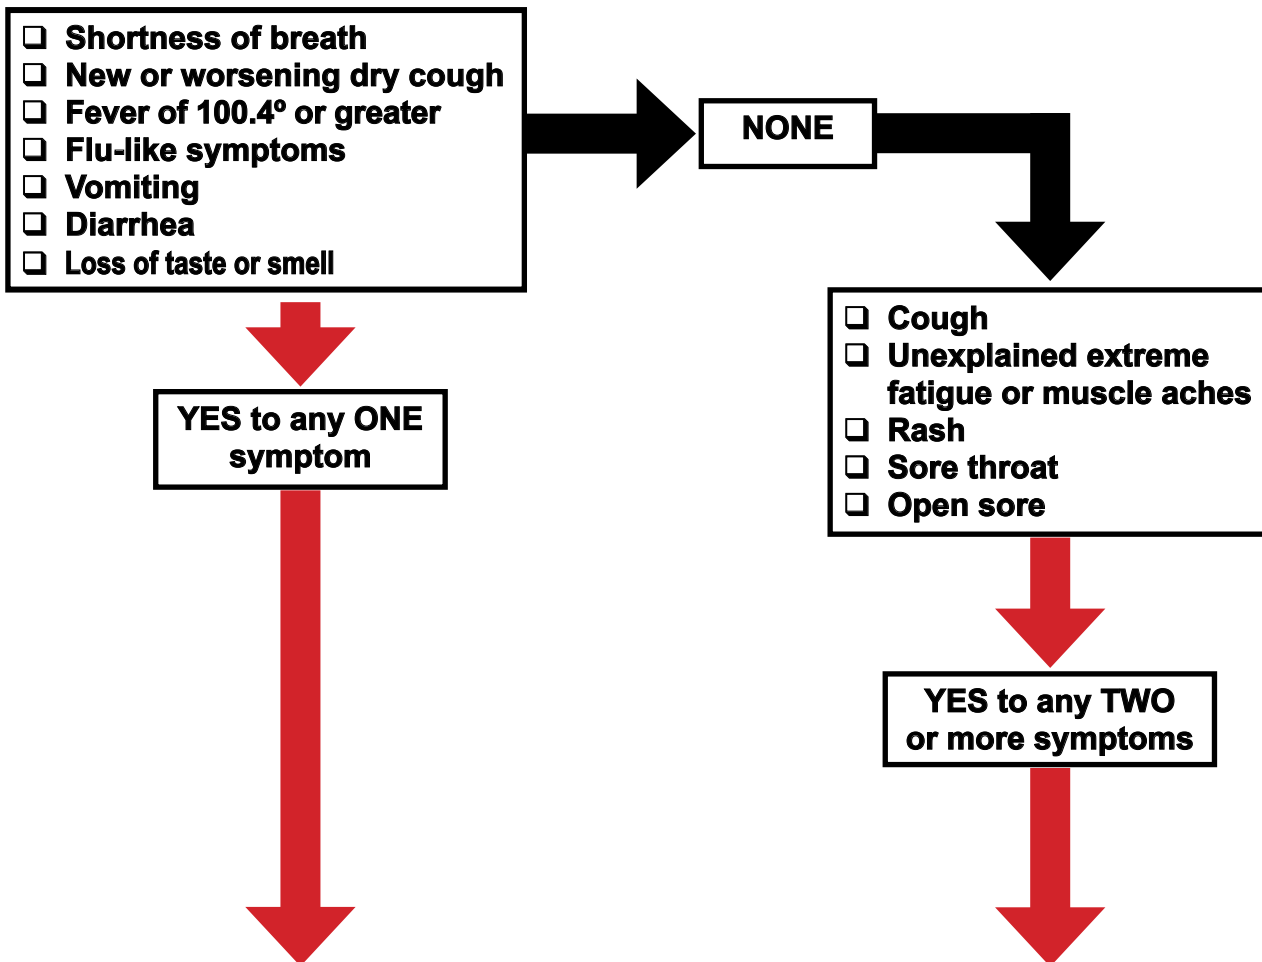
❑ Shortness of breath
❑ New or worsening dry cough
❑ Fever of 100.4º or greater
❑ Flu-like symptoms
❑ Vomiting
❑ Diarrhea
❑ Loss of taste or smell

NONE

YES to any ONE symptom

❑ Cough
❑ Unexplained extreme fatigue or muscle aches
❑ Rash
❑ Sore throat
❑ Open sore

YES to any TWO or more symptoms